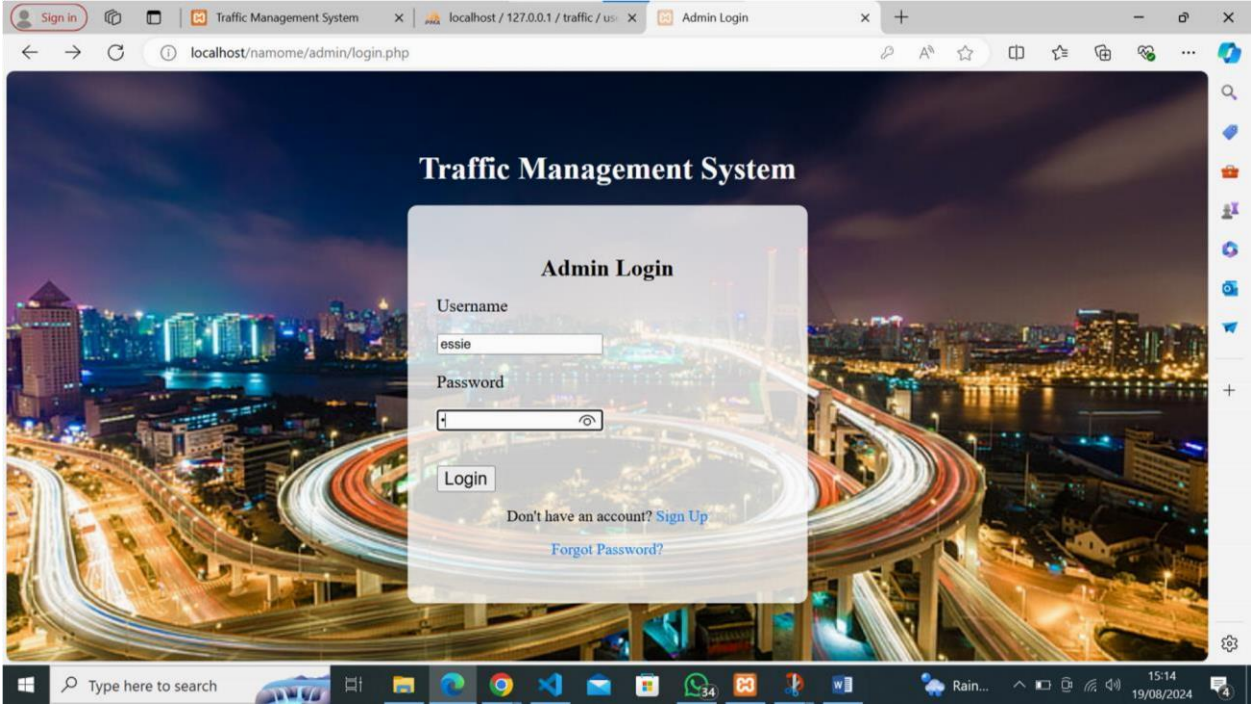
Sign in
Traffic Management System
localhost / 127.0.0.1 / traffic / us
Admin Login
localhost/namome/admin/login.php

Traffic Management System

Admin Login

Username

essie

Password

Login

Don't have an account? Sign Up

Forgot Password?

Type here to search
34
Rain...
15:14
19/08/2024
4